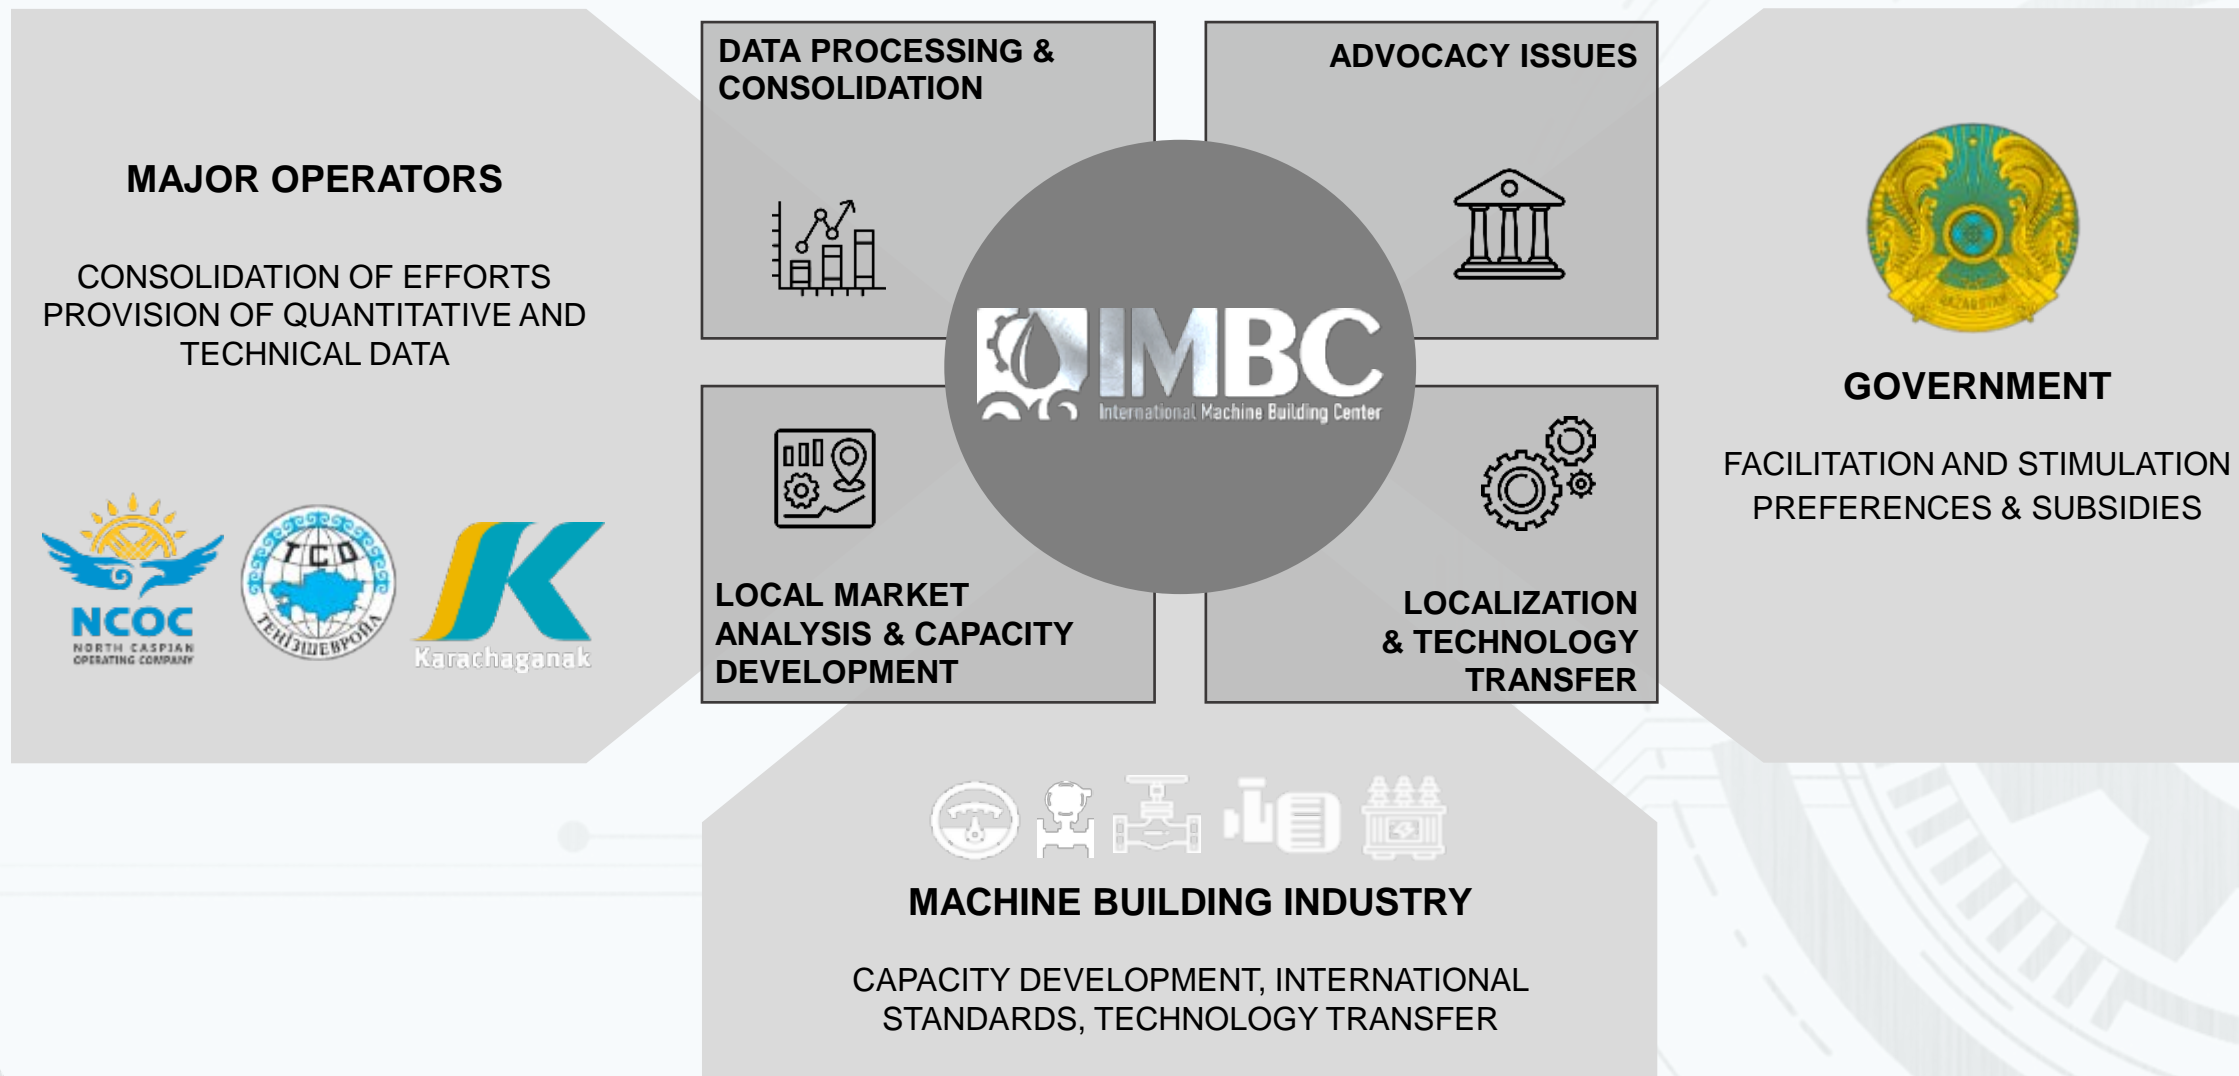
MAJOR OPERATORS

CONSOLIDATION OF EFFORTS
PROVISION OF QUANTITATIVE AND TECHNICAL DATA

NCOC
NORTH CASPIAN OPERATING COMPANY

TCO
ТЕҢІЗШЕВРОЙЛ

Karachaganak

DATA PROCESSING & CONSOLIDATION

ADVOCACY ISSUES

IMBC
International Machine Building Center

LOCAL MARKET ANALYSIS & CAPACITY DEVELOPMENT

LOCALIZATION & TECHNOLOGY TRANSFER

QAZAQSTAN

GOVERNMENT

FACILITATION AND STIMULATION
PREFERENCES & SUBSIDIES

MACHINE BUILDING INDUSTRY

CAPACITY DEVELOPMENT, INTERNATIONAL STANDARDS, TECHNOLOGY TRANSFER